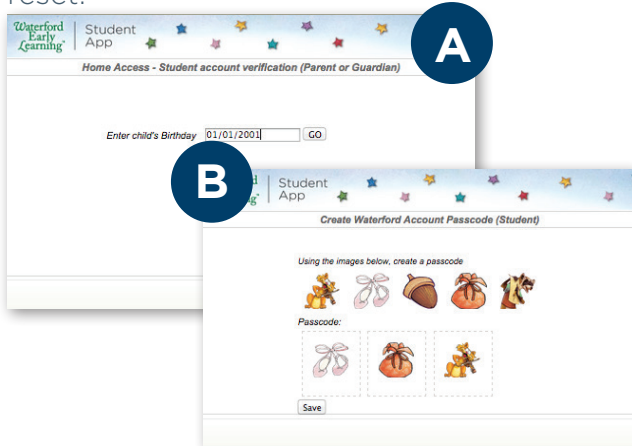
reset.

Waterford Early Learning | Student App

A

Home Access - Student account verification (Parent or Guardian)

Enter child's Birthday 01/01/2001 GO

B

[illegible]rd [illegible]ing | Student App

Create Waterford Account Passcode (Student)

Using the images below, create a passcode

Passcode:

Save